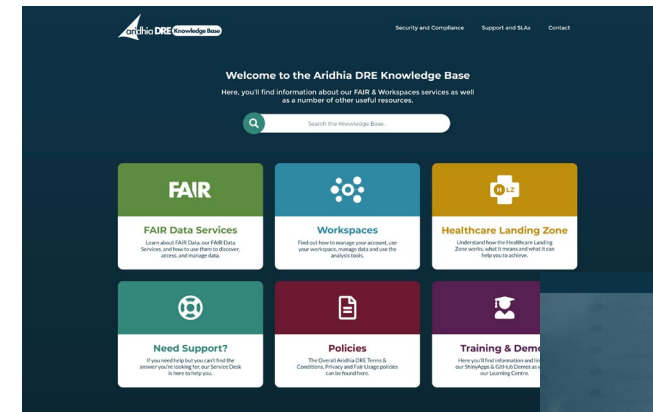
aridhia DRE Knowledge Base

Security and Compliance Support and SLAs Contact

Welcome to the Aridhia DRE Knowledge Base

Here, you'll find information about our FAIR & Workspaces services as well as a number of other useful resources.

Search the Knowledge Base...

FAIR

FAIR Data Services

Learn about FAIR Data, our FAIR Data Services, and how to use them to discover, access, and manage data.

Workspaces

Find out how to manage your account, use your workspace, manage data and use the analysis tools.

HLZ

Healthcare Landing Zone

Understand how the Healthcare Landing Zone works, what it means and what it can help you to achieve.

Need Support?

If you need help but you can't find the answer you're looking for, our Service Desk is here to help you.

Policies

The Overall Aridhia DRE Terms & Conditions, Privacy and Fair Usage policies can be found here.

Training & Demo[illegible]

Here you'll find information and li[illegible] our ShinyApps & GitHub Demos as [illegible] our Learning Centre.